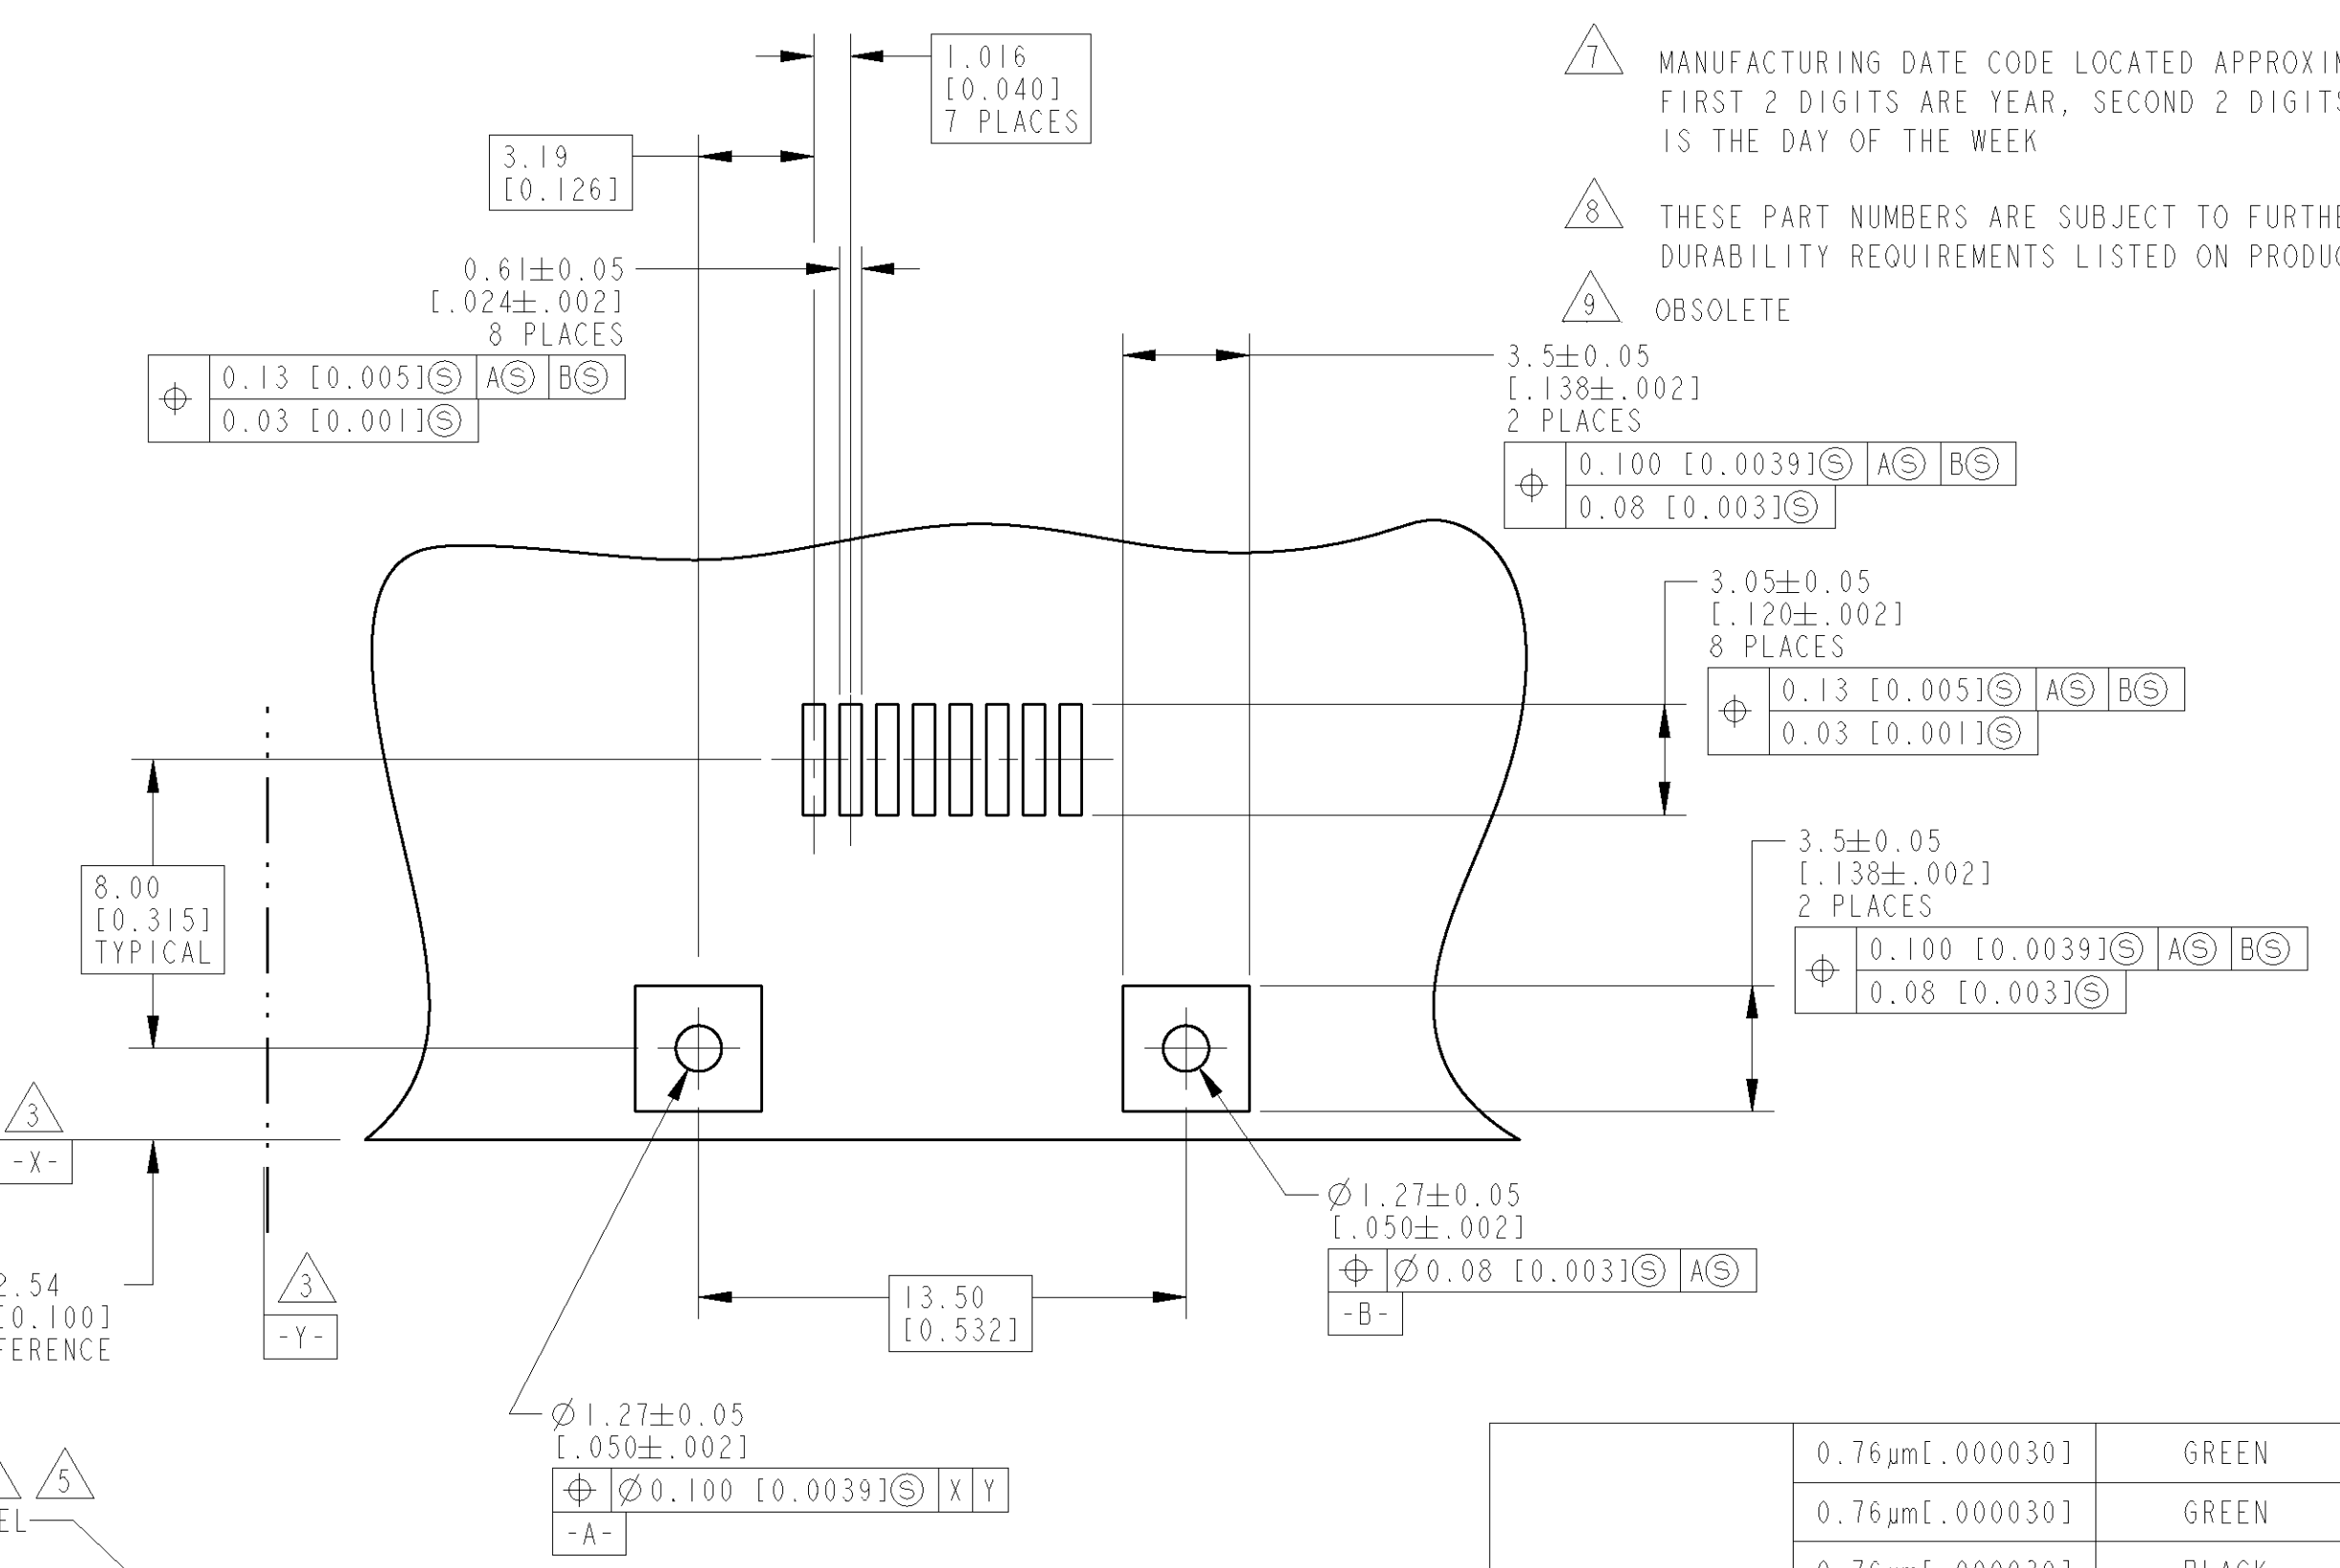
1.016
[0.040]
7 PLACES

3.19
[0.126]

0.61±0.05
[.024±.002]
8 PLACES

| $\oplus$ | 0.13 [0.005]Ⓢ | AⓈ | BⓈ |
|---|---|---|---|
| | 0.03 [0.001]Ⓢ | | |

7 MANUFACTURING DATE CODE LOCATED APPROXI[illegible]
FIRST 2 DIGITS ARE YEAR, SECOND 2 DIGIT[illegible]
IS THE DAY OF THE WEEK

8 THESE PART NUMBERS ARE SUBJECT TO FURTH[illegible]
DURABILITY REQUIREMENTS LISTED ON PRODU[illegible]

9 OBSOLETE

3.5±0.05
[.138±.002]
2 PLACES

| $\oplus$ | 0.100 [0.0039]Ⓢ | AⓈ | BⓈ |
|---|---|---|---|
| | 0.08 [0.003]Ⓢ | | |

3.05±0.05
[.120±.002]
8 PLACES

| $\oplus$ | 0.13 [0.005]Ⓢ | AⓈ | BⓈ |
|---|---|---|---|
| | 0.03 [0.001]Ⓢ | | |

3.5±0.05
[.138±.002]
2 PLACES

| $\oplus$ | 0.100 [0.0039]Ⓢ | AⓈ | BⓈ |
|---|---|---|---|
| | 0.08 [0.003]Ⓢ | | |

8.00
[0.315]
TYPICAL

3
-X-

2.54
[0.100]
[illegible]FERENCE

3
-Y-

13.50
[0.532]

Ø1.27±0.05
[.050±.002]

| $\oplus$ | Ø0.08 [0.003]Ⓢ | AⓈ |
|---|---|---|

-B-

Ø1.27±0.05
[.050±.002]

| $\oplus$ | Ø0.100 [0.0039]Ⓢ | X | Y |
|---|---|---|---|

-A-

5
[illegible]EL

| | | |
|---|---|---|
| | 0.76µm[.000030] | GREEN |
| | 0.76µm[.000030] | GREEN |
| | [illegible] | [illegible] |